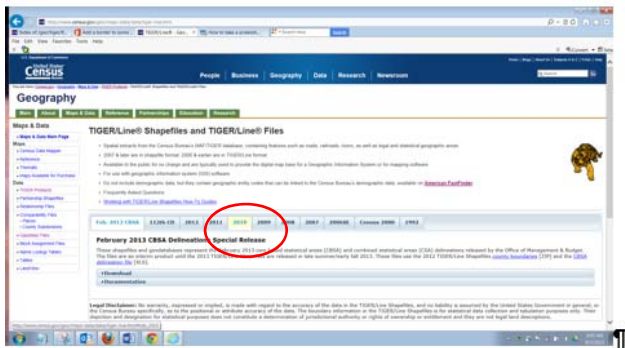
United States
Census
Bureau

People | Business | Geography | Data | Research | Newsroom

Geography

Main | About | Maps & Data | Reference | Partnerships | Education | Research

Maps & Data

TIGER/Line® Shapefiles and TIGER/Line® Files

Feb. 2013 CBSA | 113th CD | 2012 | 2011 | 2010 | 2009 | 2008 | 2007 | 2006SE | Census 2000 | 1992

February 2013 CBSA Delineation Special Release

+Download
+Documentation

Legal Disclaimer: